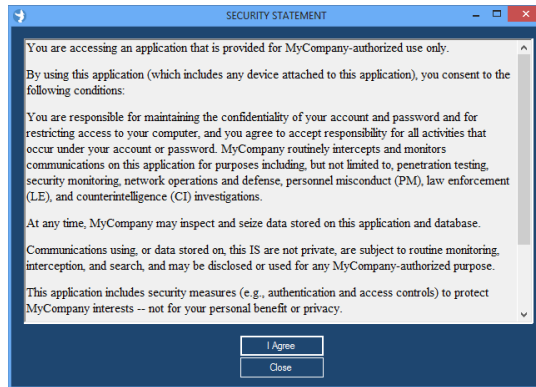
SECURITY STATEMENT

You are accessing an application that is provided for MyCompany-authorized use only.

By using this application (which includes any device attached to this application), you consent to the following conditions:

You are responsible for maintaining the confidentiality of your account and password and for restricting access to your computer, and you agree to accept responsibility for all activities that occur under your account or password. MyCompany routinely intercepts and monitors communications on this application for purposes including, but not limited to, penetration testing, security monitoring, network operations and defense, personnel misconduct (PM), law enforcement (LE), and counterintelligence (CI) investigations.

At any time, MyCompany may inspect and seize data stored on this application and database.

Communications using, or data stored on, this IS are not private, are subject to routine monitoring, interception, and search, and may be disclosed or used for any MyCompany-authorized purpose.

This application includes security measures (e.g., authentication and access controls) to protect MyCompany interests -- not for your personal benefit or privacy.

I Agree

Close